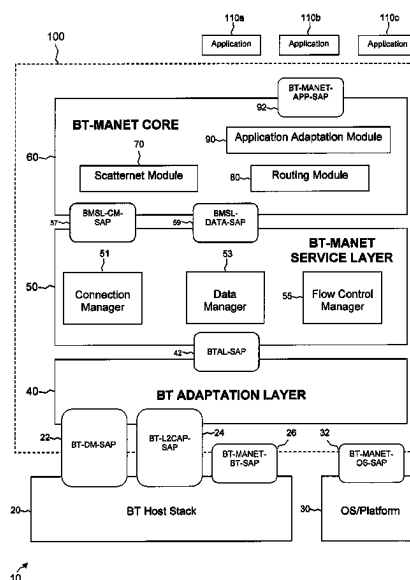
110a
Application
110b
Application
110c
Application
100
92
BT-MANET-APP-SAP
BT-MANET CORE
90
Application Adaptation Module
60
70
Scatternet Module
80
Routing Module
57
BMSL-CM-SAP
59
BMSL-DATA-SAP
BT-MANET SERVICE LAYER
51
53
50
Connection Manager
Data Manager
55
Flow Control Manager
42
BTAL-SAP
40
BT ADAPTATION LAYER
22
BT-DM-SAP
BT-L2CAP-SAP
24
26
BT-MANET-BT-SAP
32
BT-MANET-OS-SAP
20
BT Host Stack
30
OS/Platform
10